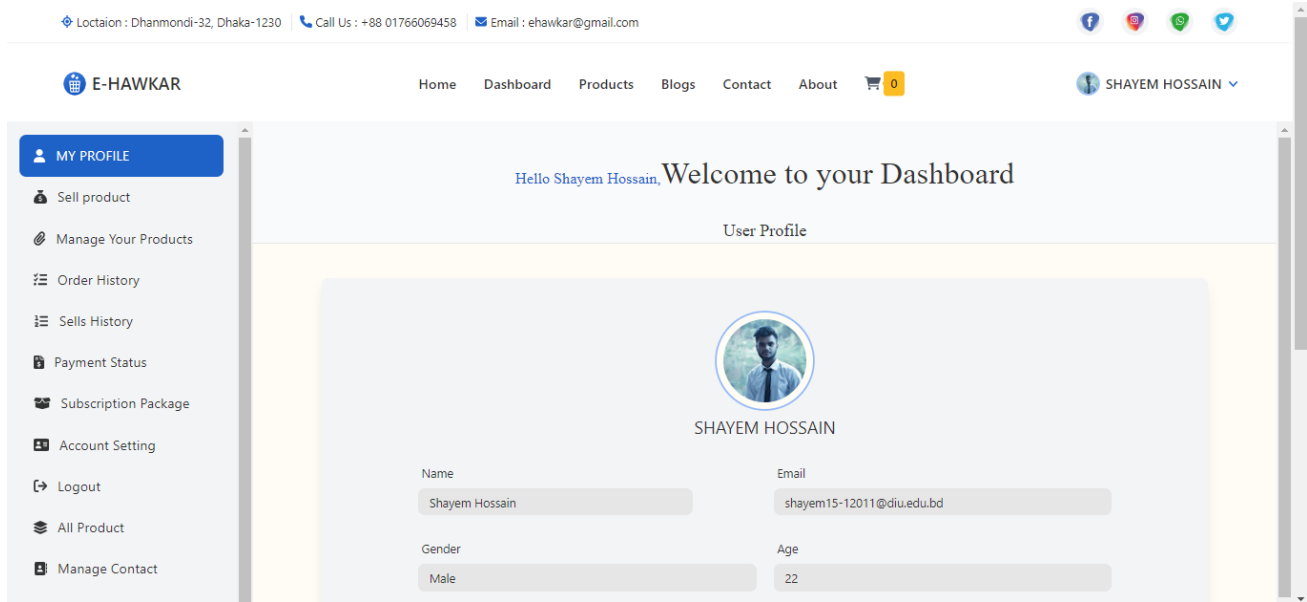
Loctaion : Dhanmondi-32, Dhaka-1230 | Call Us : +88 01766069458 | Email : ehawkar@gmail.com

E-HAWKAR

Home Dashboard Products Blogs Contact About 0

SHAYEM HOSSAIN

MY PROFILE
Sell product
Manage Your Products
Order History
Sells History
Payment Status
Subscription Package
Account Setting
Logout
All Product
Manage Contact

Hello Shayem Hossain, Welcome to your Dashboard

User Profile

SHAYEM HOSSAIN

Name
Shayem Hossain

Email
shayem15-12011@diu.edu.bd

Gender
Male

Age
22